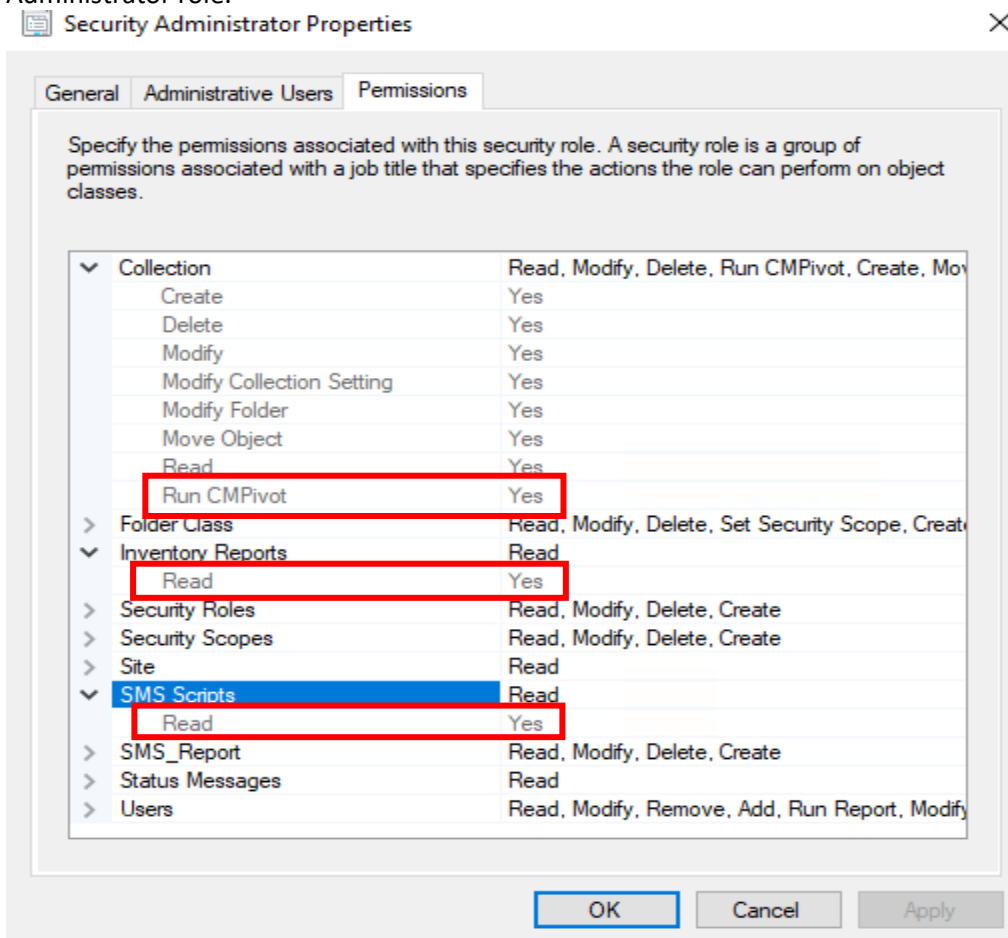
Administrator role.

Security Administrator Properties

General | Administrative Users | Permissions

Specify the permissions associated with this security role. A security role is a group of permissions associated with a job title that specifies the actions the role can perform on object classes.

| | |
|---|---|
| Collection | Read, Modify, Delete, Run CMPivot, Create, Mov |
| Create | Yes |
| Delete | Yes |
| Modify | Yes |
| Modify Collection Setting | Yes |
| Modify Folder | Yes |
| Move Object | Yes |
| Read | Yes |
| Run CMPivot | Yes |
| Folder Class | Read, Modify, Delete, Set Security Scope, Creat |
| Inventory Reports | Read |
| Read | Yes |
| Security Roles | Read, Modify, Delete, Create |
| Security Scopes | Read, Modify, Delete, Create |
| Site | Read |
| SMS Scripts | Read |
| Read | Yes |
| SMS_Report | Read, Modify, Delete, Create |
| Status Messages | Read |
| Users | Read, Modify, Remove, Add, Run Report, Modify |

OK Cancel Apply